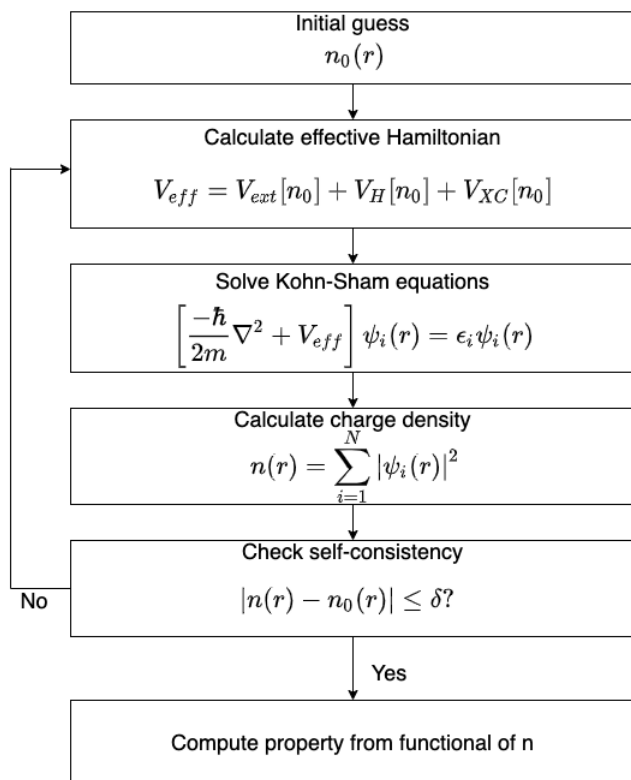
Initial guess
$n_0(r)$

Calculate effective Hamiltonian
$V_{eff} = V_{ext}[n_0] + V_H[n_0] + V_{XC}[n_0]$

Solve Kohn-Sham equations
$\left[\frac{-\hbar}{2m}\nabla^2 + V_{eff}\right]\psi_i(r) = \epsilon_i\psi_i(r)$

Calculate charge density
$n(r) = \sum_{i=1}^{N} |\psi_i(r)|^2$

Check self-consistency
$|n(r) - n_0(r)| \leq \delta?$

No

Yes

Compute property from functional of n